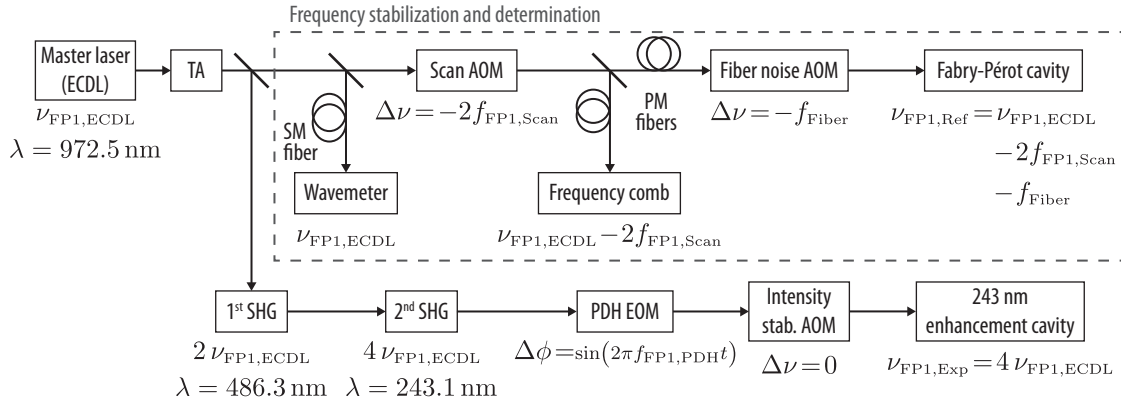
Frequency stabilization and determination

Master laser (ECDL)
$\nu_{\mathrm{FP1,ECDL}}$
$\lambda = 972.5\,\mathrm{nm}$

TA

SM fiber

Wavemeter
$\nu_{\mathrm{FP1,ECDL}}$

Scan AOM
$\Delta\nu = -2f_{\mathrm{FP1,Scan}}$

PM fibers

Frequency comb
$\nu_{\mathrm{FP1,ECDL}} - 2f_{\mathrm{FP1,Scan}}$

Fiber noise AOM
$\Delta\nu = -f_{\mathrm{Fiber}}$

Fabry-Pérot cavity
$\nu_{\mathrm{FP1,Ref}} = \nu_{\mathrm{FP1,ECDL}} - 2f_{\mathrm{FP1,Scan}} - f_{\mathrm{Fiber}}$

1st SHG
$2\,\nu_{\mathrm{FP1,ECDL}}$
$\lambda = 486.3\,\mathrm{nm}$

2nd SHG
$4\,\nu_{\mathrm{FP1,ECDL}}$
$\lambda = 243.1\,\mathrm{nm}$

PDH EOM
$\Delta\phi = \sin(2\pi f_{\mathrm{FP1,PDH}} t)$

Intensity stab. AOM
$\Delta\nu = 0$

243 nm enhancement cavity
$\nu_{\mathrm{FP1,Exp}} = 4\,\nu_{\mathrm{FP1,ECDL}}$